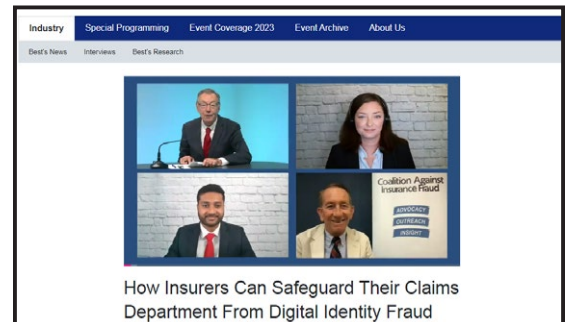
Industry Special Programming Event Coverage 2023 Event Archive About Us

Best's News Interviews Best's Research

Coalition Against Insurance Fraud

ADVOCACY

OUTREACH

INSIGHT

How Insurers Can Safeguard Their Claims Department From Digital Identity Fraud